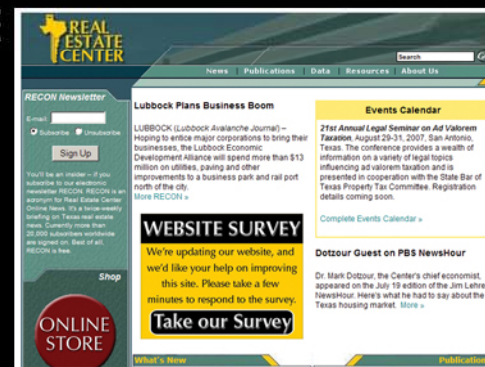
REAL ESTATE CENTER

Search

News | Publications | Data | Resources | About Us

RECON Newsletter

E-mail

Subscribe Unsubscribe

Sign Up

You'll be an insider – if you subscribe to our electronic newsletter RECON. RECON is an acronym for Real Estate Center Online News. It's a twice-weekly briefing on Texas real estate news. Currently more than 20,000 subscribers worldwide are signed on. Best of all, RECON is free.

Shop

ONLINE STORE

Lubbock Plans Business Boom

LUBBOCK (Lubbock Avalanche Journal) – Hoping to entice major corporations to bring their businesses, the Lubbock Economic Development Alliance will spend more than $13 million on utilities, paving and other improvements to a business park and rail port north of the city.
More RECON »

WEBSITE SURVEY

We're updating our website, and we'd like your help on improving this site. Please take a few minutes to respond to the survey.

Take our Survey

What's New

Events Calendar

21st Annual Legal Seminar on Ad Valorem Taxation, August 29-31, 2007, San Antonio, Texas. The conference provides a wealth of information on a variety of legal topics influencing ad valorem taxation and is presented in cooperation with the State Bar of Texas Property Tax Committee. Registration details coming soon.

Complete Events Calendar »

Dotzour Guest on PBS NewsHour

Dr. Mark Dotzour, the Center's chief economist, appeared on the July 19 edition of the Jim Lehrer NewsHour. Here's what he had to say about the Texas housing market. More »

Publication